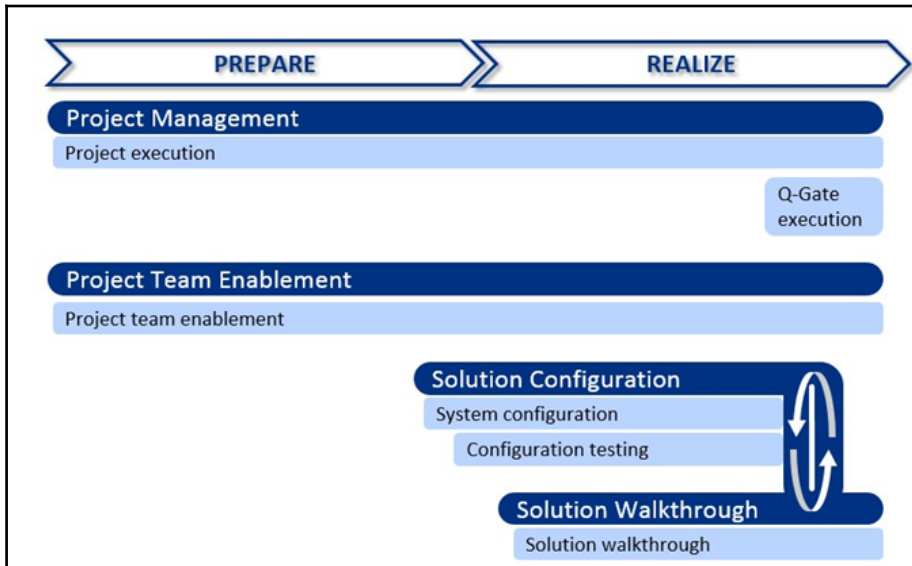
PREPARE

REALIZE

Project Management

Project execution

Q-Gate execution

Project Team Enablement

Project team enablement

Solution Configuration

System configuration

Configuration testing

Solution Walkthrough

Solution walkthrough